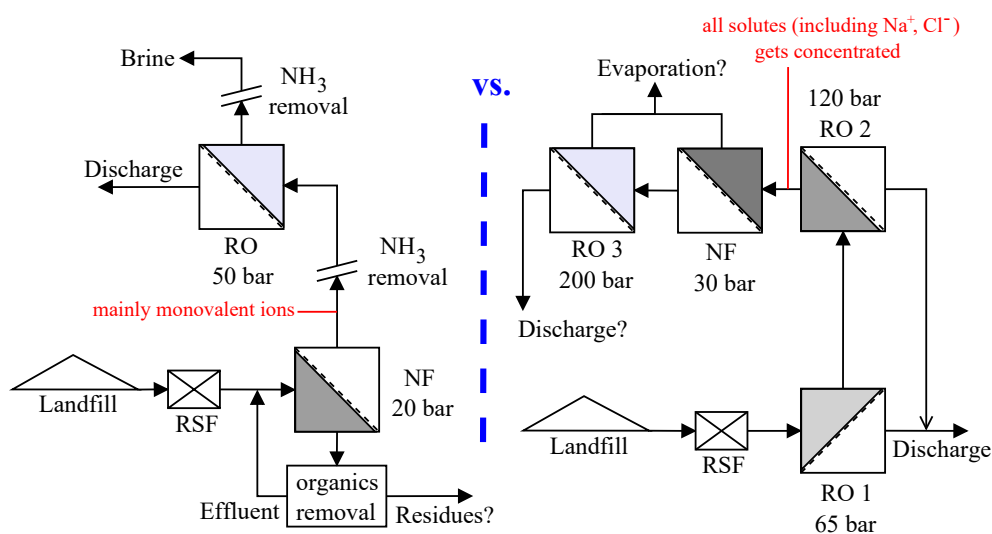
Brine

$NH_3$ removal

Discharge

RO
50 bar

$NH_3$ removal

mainly monovalent ions

Landfill

RSF

NF
20 bar

Effluent

organics removal

Residues?

vs.

all solutes (including $Na^+$, $Cl^-$) gets concentrated

Evaporation?

120 bar
RO 2

RO 3
200 bar

NF
30 bar

Discharge?

Landfill

RSF

RO 1
65 bar

Discharge